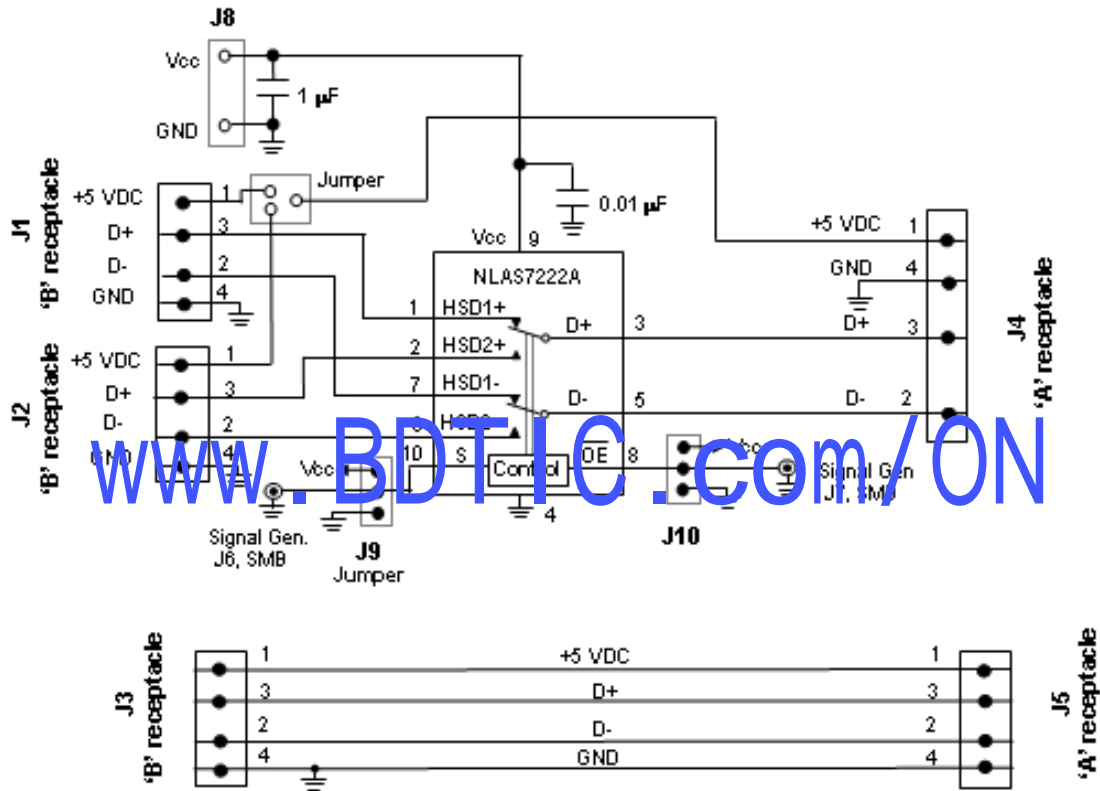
J8
Vcc
1 μF
GND
J1
'B' receptacle
+5 VDC
D+
D-
GND
1
3
2
4
Jumper
0.01 μF
Vcc 9
NLAS7222A
1 HSD1+
2 HSD2+
7 HSD1-
6 HSD2-
10 S
Control
OE 8
4
D+ 3
D- 5
+5 VDC 1
GND 4
D+ 3
D- 2
J4
'A' receptacle
J2
'B' receptacle
+5 VDC
D+
D-
GND
1
3
2
4
Vcc
Signal Gen.
J6, SMB
J9
Jumper
Vcc
J10
Signal Gen
J7, SMB
www.BDTIC.com/ON
J3
'B' receptacle
1
3
2
4
+5 VDC
D+
D-
GND
1
3
2
4
J5
'A' receptacle